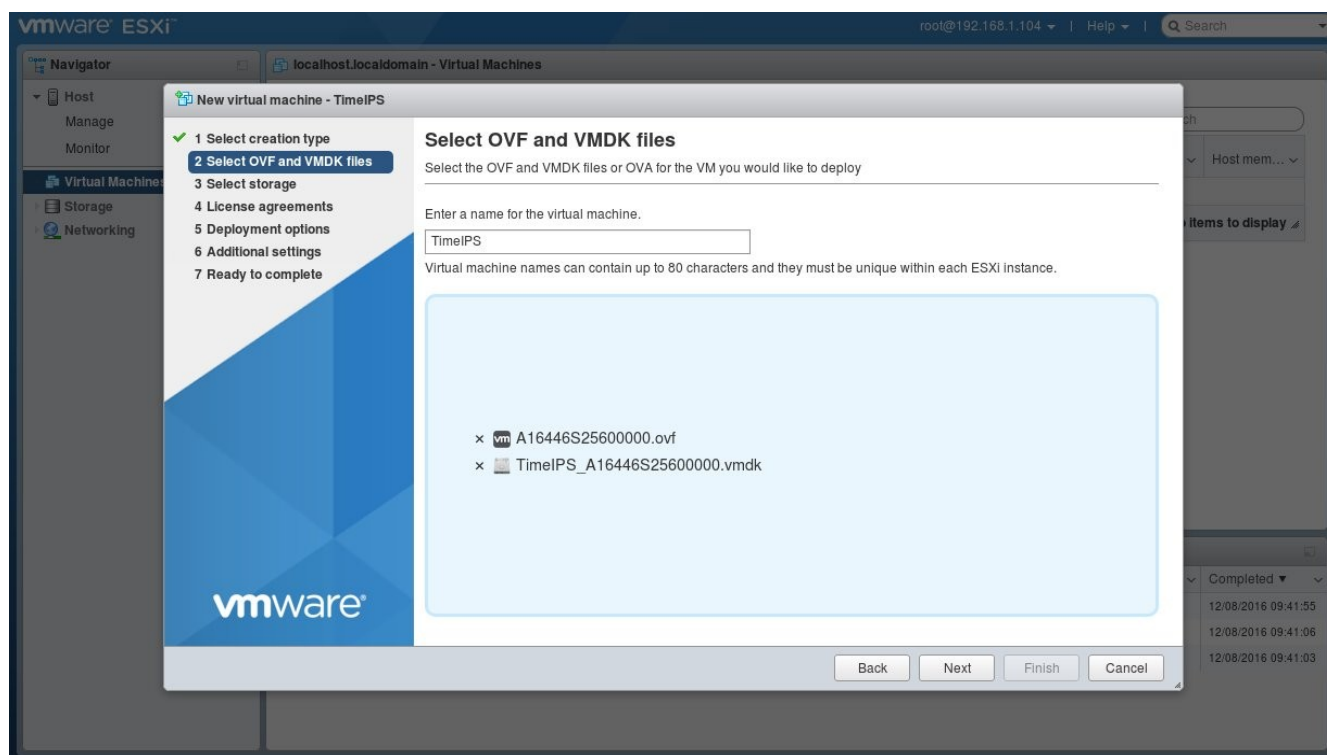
vmware ESXi

root@192.168.1.104 ▾ | Help ▾ | Search

Navigator

Host
Manage
Monitor
Virtual Machines
Storage
Networking

localhost.localdomain - Virtual Machines

ch

Host mem...

items to display

Completed ▾
12/08/2016 09:41:55
12/08/2016 09:41:06
12/08/2016 09:41:03

New virtual machine - TimeIPS

1 Select creation type
2 Select OVF and VMDK files
3 Select storage
4 License agreements
5 Deployment options
6 Additional settings
7 Ready to complete

vmware

Select OVF and VMDK files

Select the OVF and VMDK files or OVA for the VM you would like to deploy

Enter a name for the virtual machine.

TimeIPS

Virtual machine names can contain up to 80 characters and they must be unique within each ESXi instance.

× vm A16446S25600000.ovf
× TimeIPS_A16446S25600000.vmdk

Back Next Finish Cancel